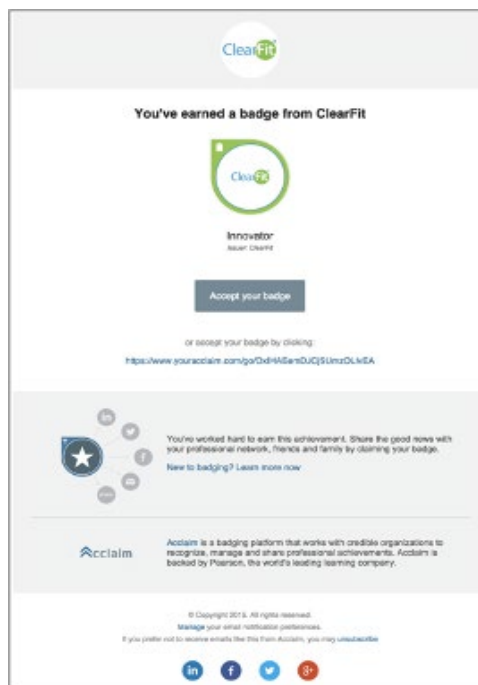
ClearFit

You've earned a badge from ClearFit

ClearFit

Innovator
Issuer: ClearFit

Accept your badge

or accept your badge by clicking:

https://www.youracclaim.com/go/DxHASemDJCjSUmzDLIvEA

in
f
email

You've worked hard to earn this achievement. Share the good news with your professional network, friends and family by claiming your badge.

New to badging? Learn more now

Acclaim

Acclaim is a badging platform that works with credible organizations to recognize, manage and share professional achievements. Acclaim is backed by Pearson, the world's leading learning company.

© Copyright 2015. All rights reserved.
Manage your email notification preferences.
If you prefer not to receive emails like this from Acclaim, you may unsubscribe

in f g+